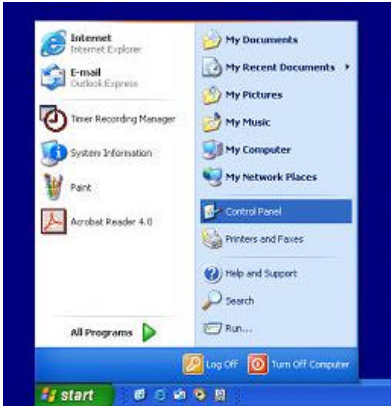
Internet
Internet Explorer

E-mail
Outlook Express

Timer Recording Manager

System Information

Paint

Acrobat Reader 4.0

All Programs

My Documents

My Recent Documents

My Pictures

My Music

My Computer

My Network Places

Control Panel

Printers and Faxes

Help and Support

Search

Run...

Log Off

Turn Off Computer

start